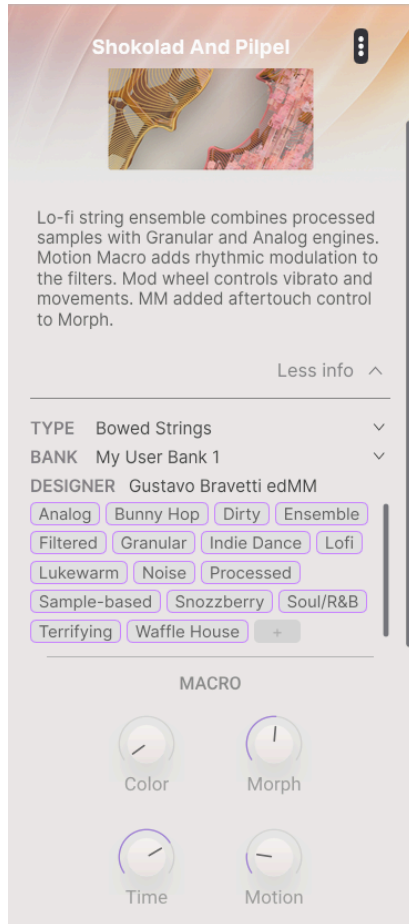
Shokolad And Pilpel

Lo-fi string ensemble combines processed samples with Granular and Analog engines. Motion Macro adds rhythmic modulation to the filters. Mod wheel controls vibrato and movements. MM added aftertouch control to Morph.

Less info

TYPE Bowed Strings
BANK My User Bank 1
DESIGNER Gustavo Bravetti edMM

Analog
Bunny Hop
Dirty
Ensemble
Filtered
Granular
Indie Dance
Lofi
Lukewarm
Noise
Processed
Sample-based
Snozzberry
Soul/R&B
Terrifying
Waffle House
+

MACRO

Color
Morph
Time
Motion